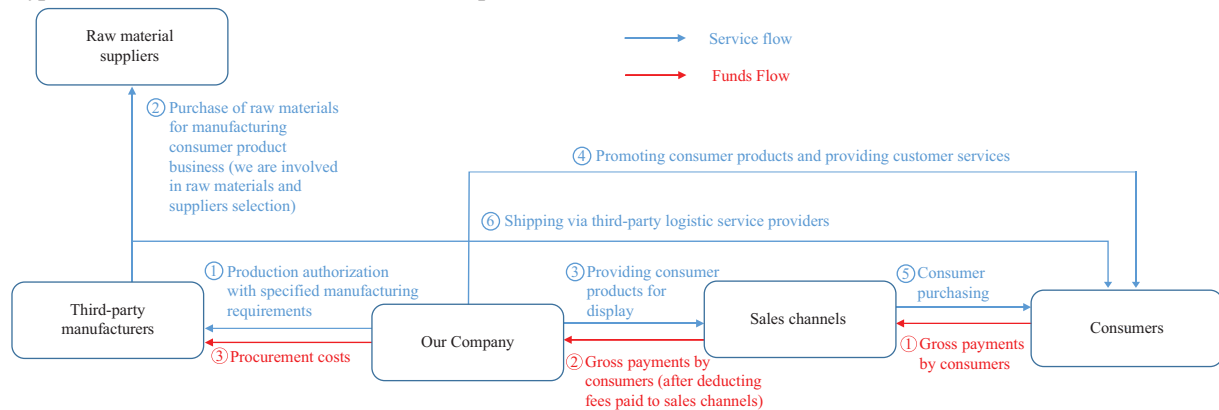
Raw material suppliers

Service flow

Funds Flow

② Purchase of raw materials for manufacturing consumer product business (we are involved in raw materials and suppliers selection)

④ Promoting consumer products and providing customer services

⑥ Shipping via third-party logistic service providers

① Production authorization with specified manufacturing requirements

③ Providing consumer products for display

⑤ Consumer purchasing

Third-party manufacturers

Our Company

Sales channels

Consumers

③ Procurement costs

② Gross payments by consumers (after deducting fees paid to sales channels)

① Gross payments by consumers